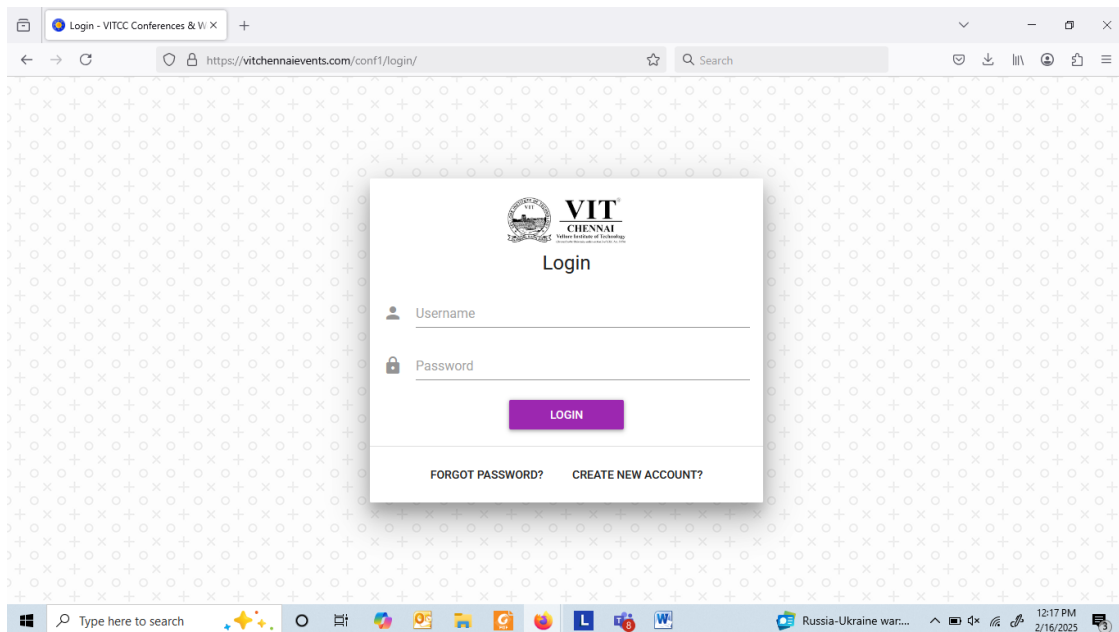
Login - VITCC Conferences & W ×

https://vitchennaievents.com/conf1/login/

Search

VIT®
CHENNAI
Vellore Institute of Technology
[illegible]

Login

Username

Password

LOGIN

FORGOT PASSWORD?

CREATE NEW ACCOUNT?

Type here to search

L

8

Russia-Ukraine war:...

12:17 PM
2/16/2025